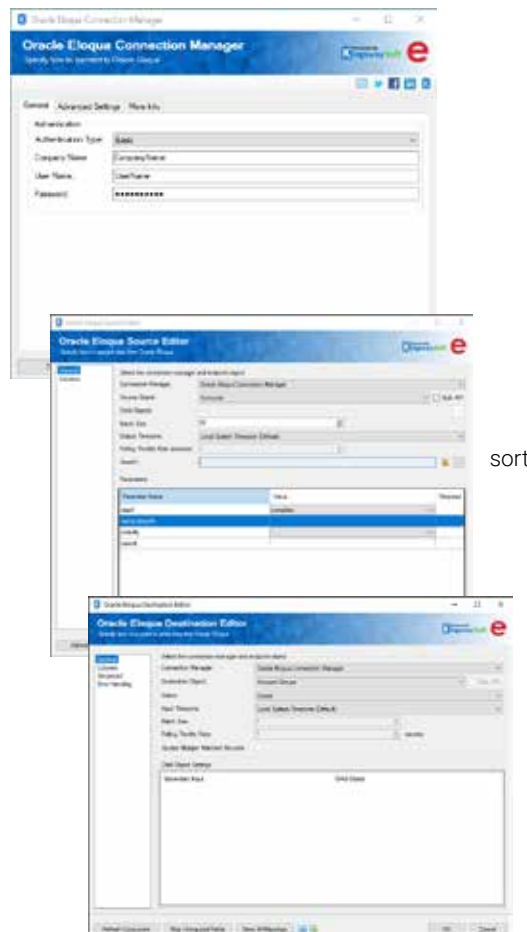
Oracle Eloqua Connection Manager

Oracle Eloqua Connection Manager

Specify how to connect to Oracle Eloqua

General | Advanced Settings | More Info

Authentication

Authentication Type: Basic

Company Name: CompanyName

User Name: UserName

Password: ●●●●●●●●●●●

Oracle Eloqua Source Editor

Oracle Eloqua Source Editor

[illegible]

General

Columns

Connection Manager: Oracle Eloqua Connection Manager

Source Object: Accounts

Batch Size:

Output Timezone: Local System Timezone (Default)

Search:

Parameters

| Parameter Name | Value |
|---|---|
| depth | complete |
| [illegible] | |
| orderBy | |
| search | |

sort

Oracle Eloqua Destination Editor

Oracle Eloqua Destination Editor

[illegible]

General

Columns

Advanced

Error Handling

Connection Manager: Oracle Eloqua Connection Manager

Destination Object: Account Groups

Action: Create

Input Timezone: Local System Timezone (Default)

Batch Size:

Polling Throttle Time: seconds

Update Multiple Matched Records

Data Object Settings

Refresh Component | Map Unmapped Fields | Clear All Mappings | OK | Cancel